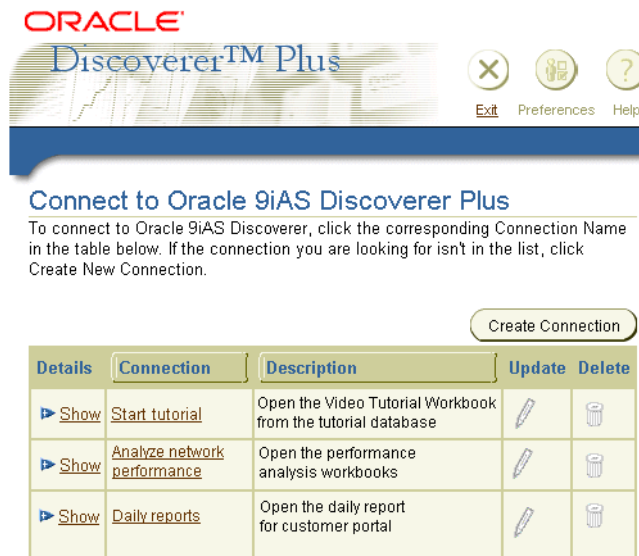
ORACLE®
Discoverer™ Plus

Exit Preferences Help

Connect to Oracle 9iAS Discoverer Plus

To connect to Oracle 9iAS Discoverer, click the corresponding Connection Name in the table below. If the connection you are looking for isn't in the list, click Create New Connection.

Create Connection

| Details | Connection | Description | Update | Delete |
|---|---|---|---|---|
| Show | Start tutorial | Open the Video Tutorial Workbook from the tutorial database | | |
| Show | Analyze network performance | Open the performance analysis workbooks | | |
| Show | Daily reports | Open the daily report for customer portal | | |